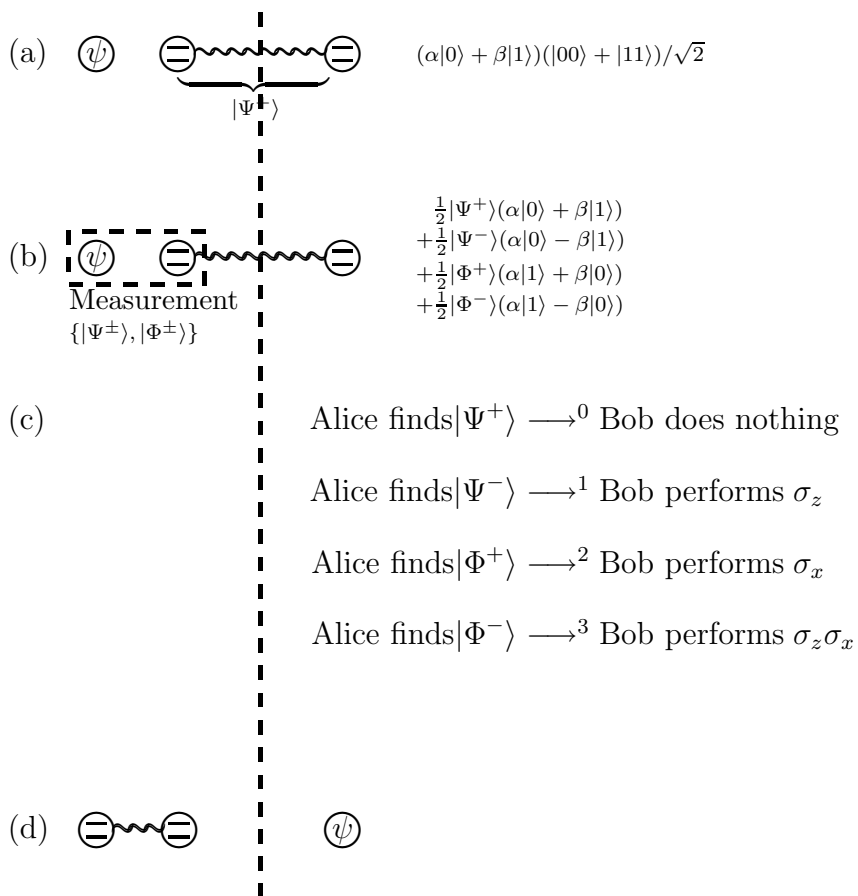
(a) $\psi$ $(\alpha|0\rangle + \beta|1\rangle)(|00\rangle + |11\rangle)/\sqrt{2}$

$|\Psi^+\rangle$

(b) $\psi$

$\frac{1}{2}|\Psi^+\rangle(\alpha|0\rangle + \beta|1\rangle)$
$+\frac{1}{2}|\Psi^-\rangle(\alpha|0\rangle - \beta|1\rangle)$
$+\frac{1}{2}|\Phi^+\rangle(\alpha|1\rangle + \beta|0\rangle)$
$+\frac{1}{2}|\Phi^-\rangle(\alpha|1\rangle - \beta|0\rangle)$

Measurement
$\{|\Psi^\pm\rangle, |\Phi^\pm\rangle\}$

(c) Alice finds$|\Psi^+\rangle \longrightarrow^0$ Bob does nothing

Alice finds$|\Psi^-\rangle \longrightarrow^1$ Bob performs $\sigma_z$

Alice finds$|\Phi^+\rangle \longrightarrow^2$ Bob performs $\sigma_x$

Alice finds$|\Phi^-\rangle \longrightarrow^3$ Bob performs $\sigma_z\sigma_x$

(d) $\psi$